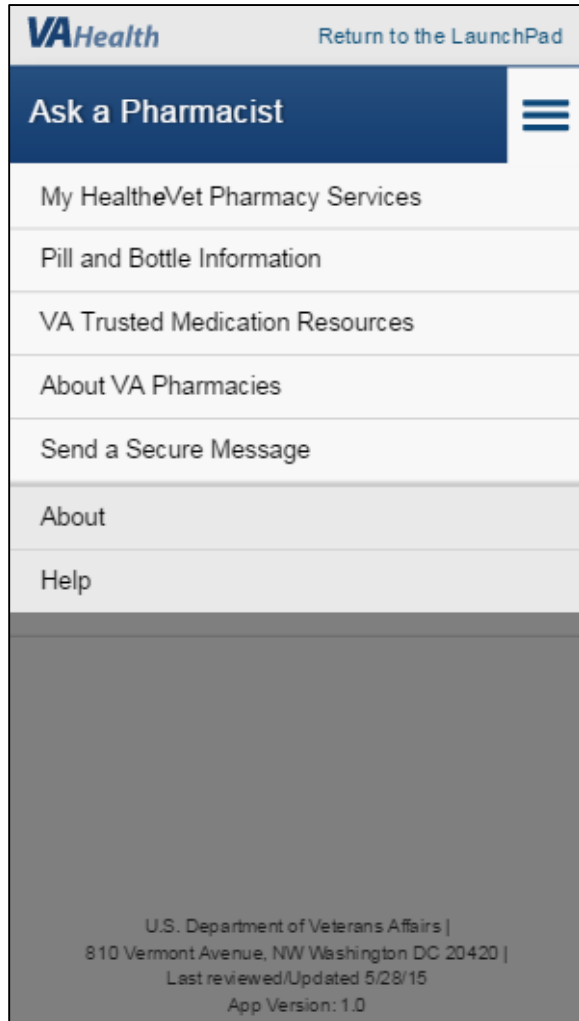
VAHealth

Return to the LaunchPad

Ask a Pharmacist

My HealtheVet Pharmacy Services

Pill and Bottle Information

VA Trusted Medication Resources

About VA Pharmacies

Send a Secure Message

About

Help

U.S. Department of Veterans Affairs | 810 Vermont Avenue, NW Washington DC 20420 | Last reviewed/Updated 5/28/15 App Version: 1.0